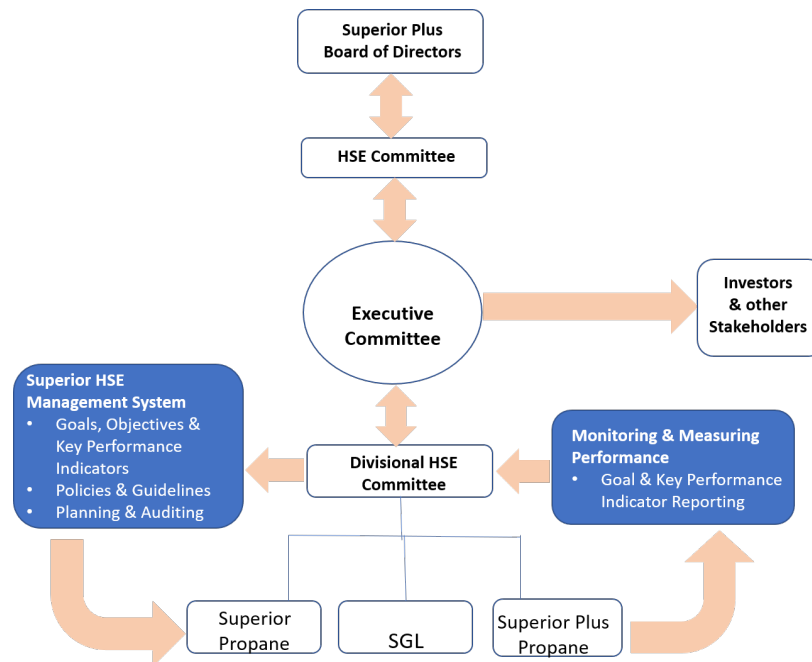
Superior Plus Board of Directors

HSE Committee

Executive Committee

Investors & other Stakeholders

Superior HSE Management System
• Goals, Objectives & Key Performance Indicators
• Policies & Guidelines
• Planning & Auditing

Divisional HSE Committee

Monitoring & Measuring Performance
• Goal & Key Performance Indicator Reporting

Superior Propane

SGL

Superior Plus Propane